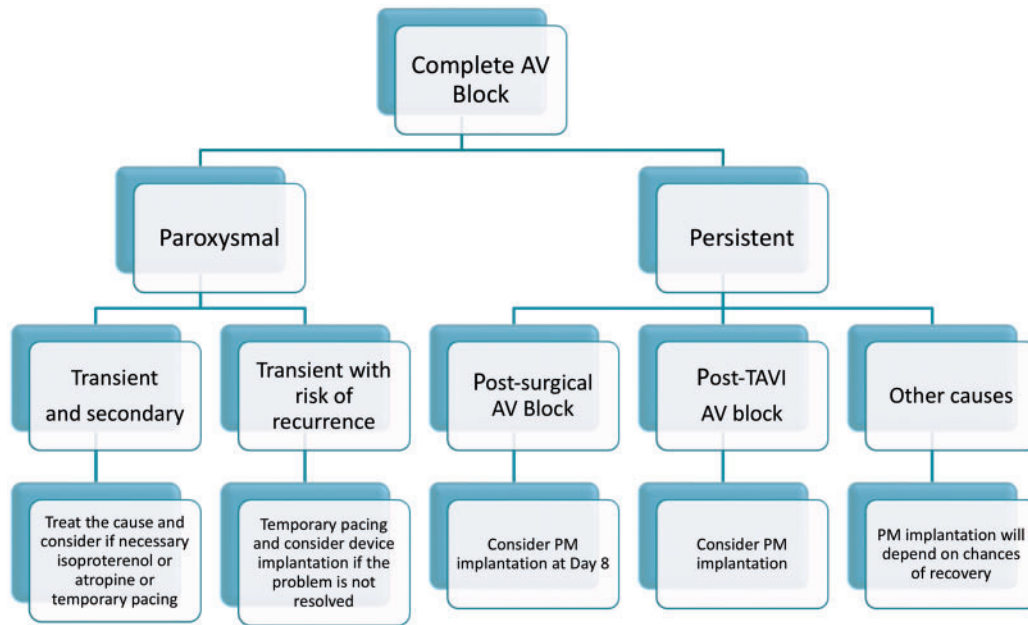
Complete AV Block

Paroxysmal

Persistent

Transient and secondary

Transient with risk of recurrence

Post-surgical AV Block

Post-TAVI AV block

Other causes

Treat the cause and consider if necessary isoproterenol or atropine or temporary pacing

Temporary pacing and consider device implantation if the problem is not resolved

Consider PM implantation at Day 8

Consider PM implantation

PM implantation will depend on chances of recovery